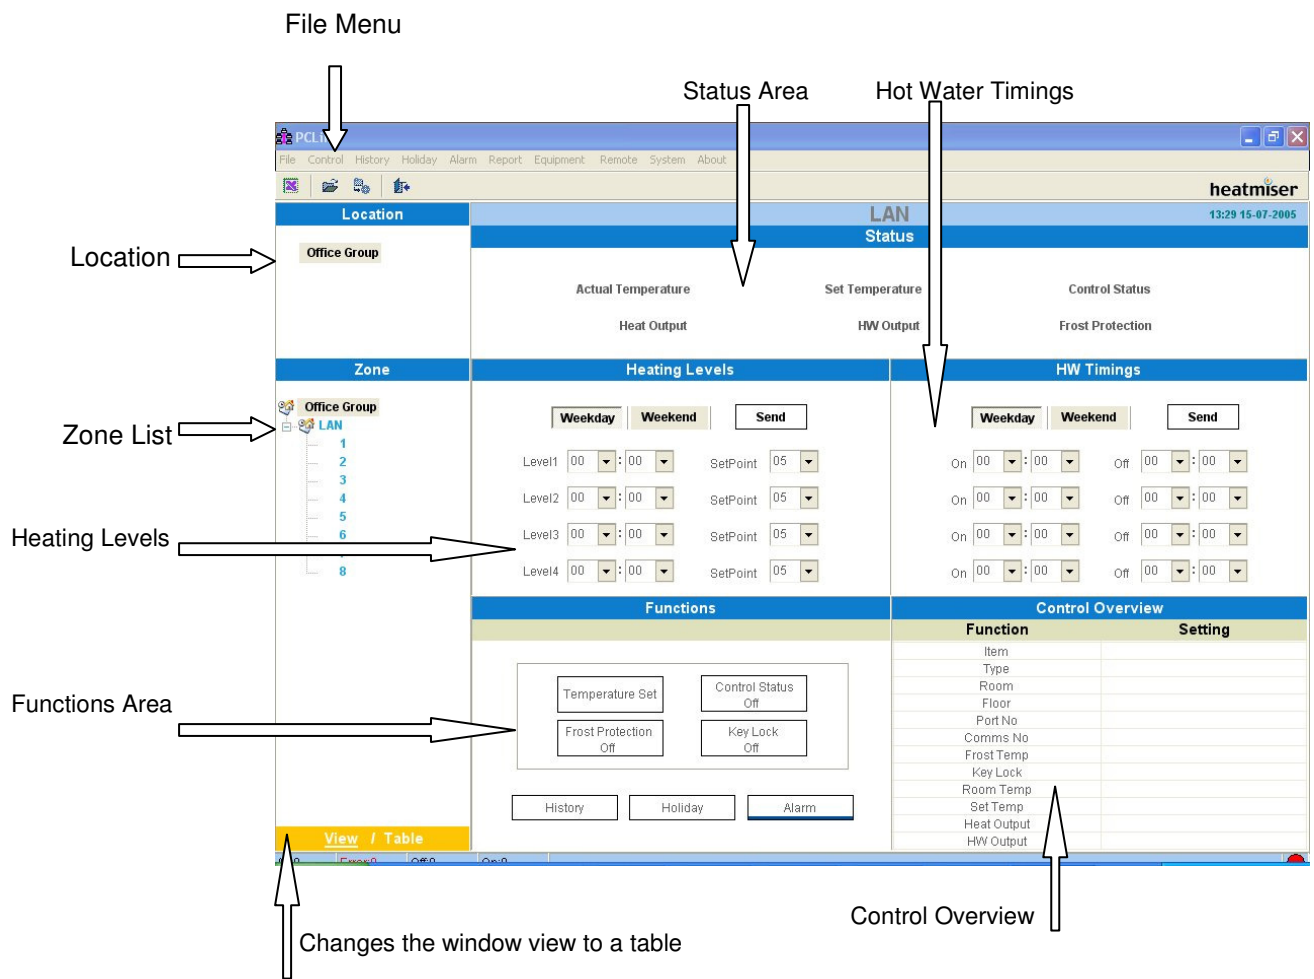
File Menu

Status Area

Hot Water Timings

PCLi

File Control History Holiday Alarm Report Equipment Remote System About

heatmiser

Location

Office Group

LAN

13:29 15-07-2005

Status

Actual Temperature Set Temperature Control Status

Heat Output HW Output Frost Protection

Location

Zone

Office Group

LAN

1
2
3
4
5
6
8

Zone List

Heating Levels

Heating Levels

Weekday Weekend Send

Level1 00 : 00 SetPoint 05
Level2 00 : 00 SetPoint 05
Level3 00 : 00 SetPoint 05
Level4 00 : 00 SetPoint 05

HW Timings

Weekday Weekend Send

On 00 : 00 Off 00 : 00
On 00 : 00 Off 00 : 00
On 00 : 00 Off 00 : 00
On 00 : 00 Off 00 : 00

Functions

Temperature Set
Control Status Off
Frost Protection Off
Key Lock Off

History Holiday Alarm

Control Overview

| Function | Setting |
|---|---|
| Item | |
| Type | |
| Room | |
| Floor | |
| Port No | |
| Comms No | |
| Frost Temp | |
| Key Lock | |
| Room Temp | |
| Set Temp | |
| Heat Output | |
| HW Output | |

Functions Area

View / Table

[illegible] Error:0 Off:0 On:0

Control Overview

Changes the window view to a table